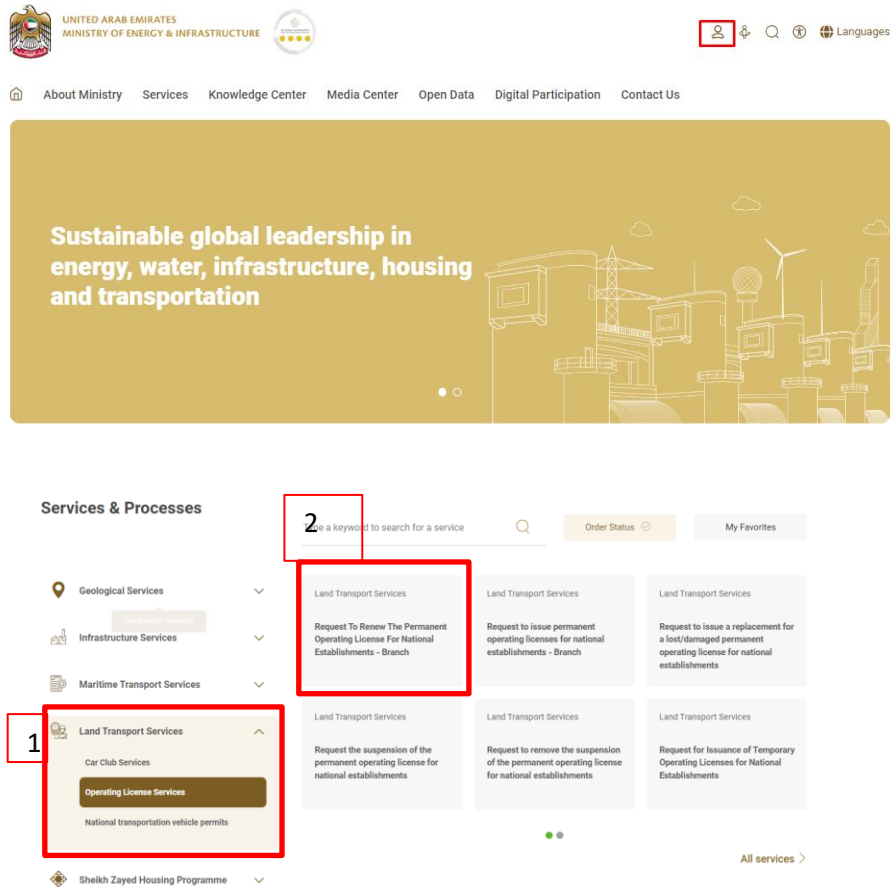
UNITED ARAB EMIRATES
MINISTRY OF ENERGY & INFRASTRUCTURE

Languages

About Ministry Services Knowledge Center Media Center Open Data Digital Participation Contact Us

Sustainable global leadership in energy, water, infrastructure, housing and transportation

Services & Processes

2

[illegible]e a keyword to search for a service

Order Status

My Favorites

Geological Services

Geological Services

Infrastructure Services

Maritime Transport Services

1

Land Transport Services

Car Club Services

Operating License Services

National transportation vehicle permits

Sheikh Zayed Housing Programme

Land Transport Services
Request To Renew The Permanent Operating License For National Establishments - Branch

Land Transport Services
Request to issue permanent operating licenses for national establishments - Branch

Land Transport Services
Request to issue a replacement for a lost/damaged permanent operating license for national establishments

Land Transport Services
Request the suspension of the permanent operating license for national establishments

Land Transport Services
Request to remove the suspension of the permanent operating license for national establishments

Land Transport Services
Request for Issuance of Temporary Operating Licenses for National Establishments

All services